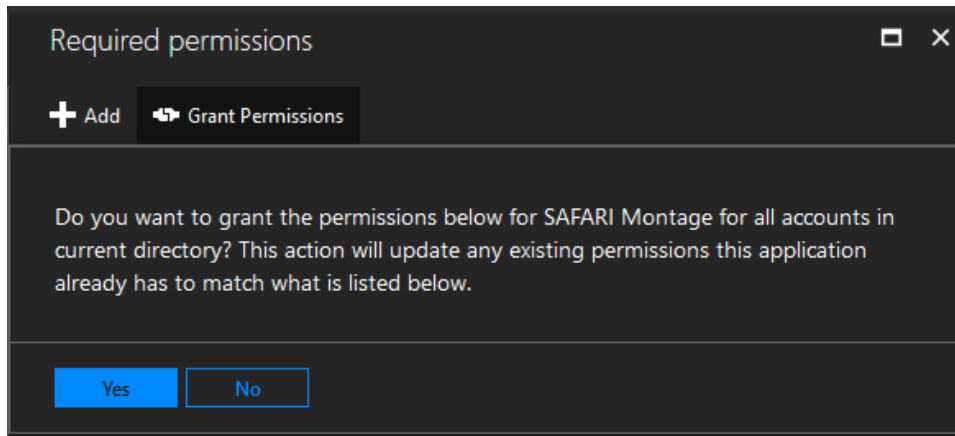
Required permissions

Add
Grant Permissions

Do you want to grant the permissions below for SAFARI Montage for all accounts in current directory? This action will update any existing permissions this application already has to match what is listed below.

Yes
No